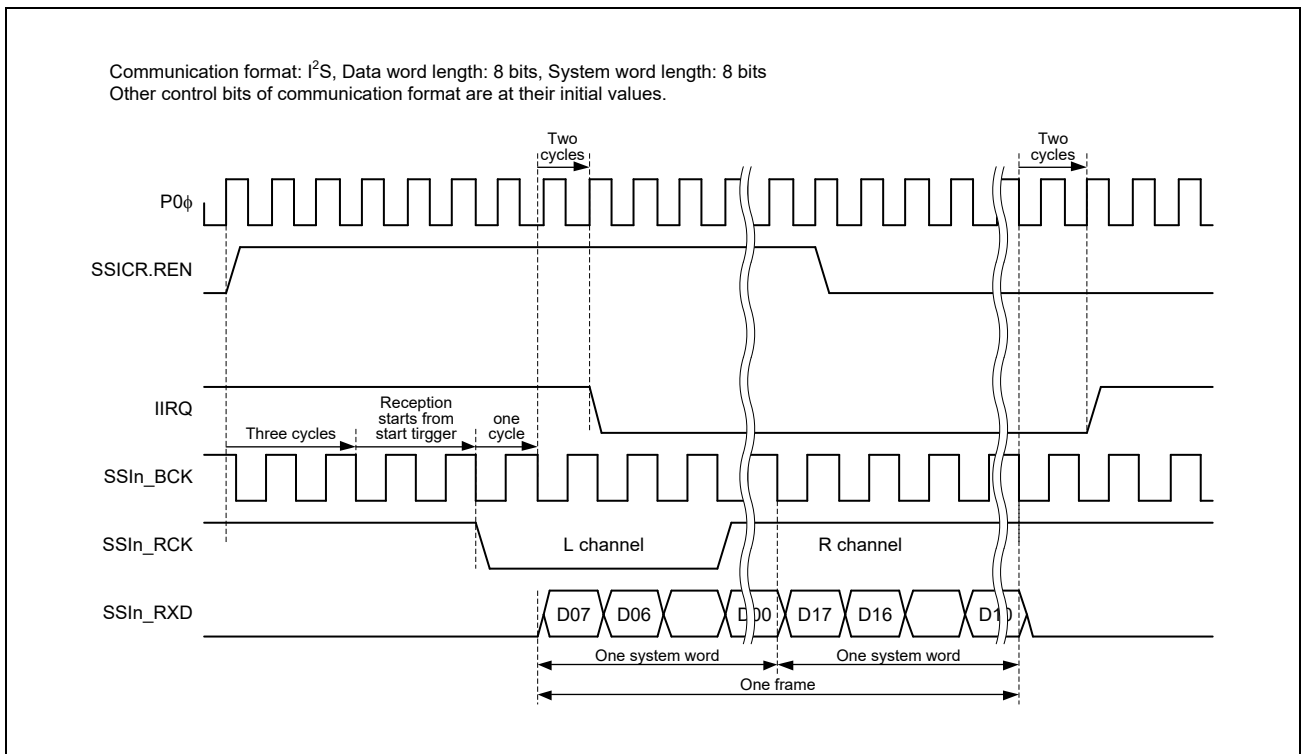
Communication format: $I^2S$, Data word length: 8 bits, System word length: 8 bits
Other control bits of communication format are at their initial values.

Two cycles

Two cycles

P0ϕ

SSICR.REN

IIRQ

Three cycles

Reception starts from start tirgger

one cycle

SSIn_BCK

SSIn_RCK

L channel

R channel

SSIn_RXD

D07

D06

D00

D17

D16

D10

One system word

One system word

One frame